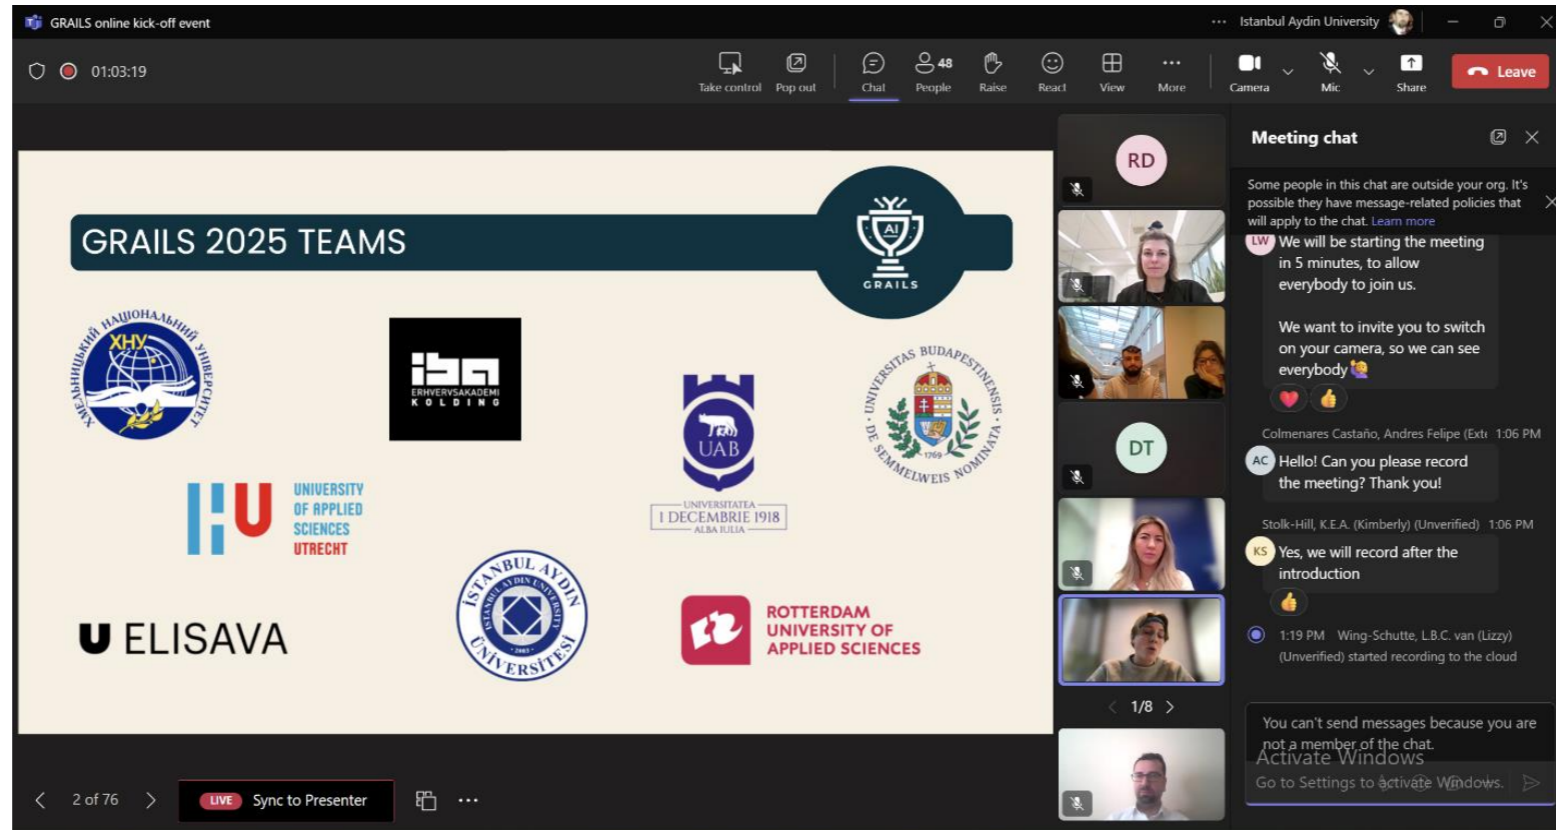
GRAILS online kick-off event

Istanbul Aydin University

01:03:19

Take control Pop out Chat 48 People Raise React View More Camera Mic Share Leave

GRAILS 2025 TEAMS

AI
GRAILS

ХМЕЛЬНИЦЬКИЙ НАЦІОНАЛЬНИЙ УНІВЕРСИТЕТ ХНУ

iba ERHVERVSAKADEMI KOLDING

UAB UNIVERSITATEA 1 DECEMBRIE 1918 ALBA IULIA

UNIVERSITAS BUDAPESTINENSIS DE SEMMELWEIS NOMINATA 1769

HU UNIVERSITY OF APPLIED SCIENCES UTRECHT

U ELISAVA

İSTANBUL AYDIN ÜNİVERSİTESİ 2003

ROTTERDAM UNIVERSITY OF APPLIED SCIENCES

2 of 76

LIVE Sync to Presenter

RD

DT

1/8

Meeting chat

Some people in this chat are outside your org. It's possible they have message-related policies that will apply to the chat. Learn more

LW We will be starting the meeting in 5 minutes, to allow everybody to join us.

We want to invite you to switch on your camera, so we can see everybody

Colmenares Castaño, Andres Felipe (Ext 1:06 PM

AC Hello! Can you please record the meeting? Thank you!

Stolk-Hill, K.E.A. (Kimberly) (Unverified) 1:06 PM

KS Yes, we will record after the introduction

1:19 PM Wing-Schutte, L.B.C. van (Lizzy) (Unverified) started recording to the cloud

You can't send messages because you are not a member of the chat.

Activate Windows
Go to Settings to activate Windows.